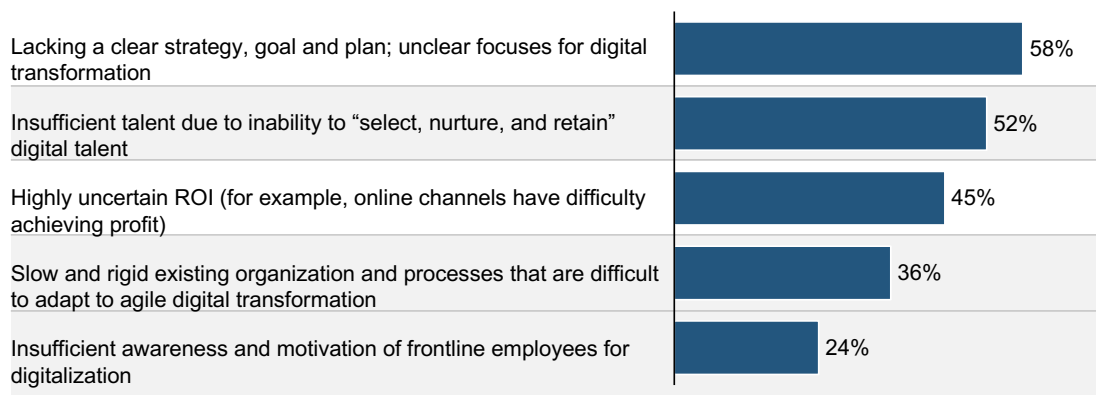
Lacking a clear strategy, goal and plan; unclear focuses for digital transformation
58%

Insufficient talent due to inability to “select, nurture, and retain” digital talent
52%

Highly uncertain ROI (for example, online channels have difficulty achieving profit)
45%

Slow and rigid existing organization and processes that are difficult to adapt to agile digital transformation
36%

Insufficient awareness and motivation of frontline employees for digitalization
24%